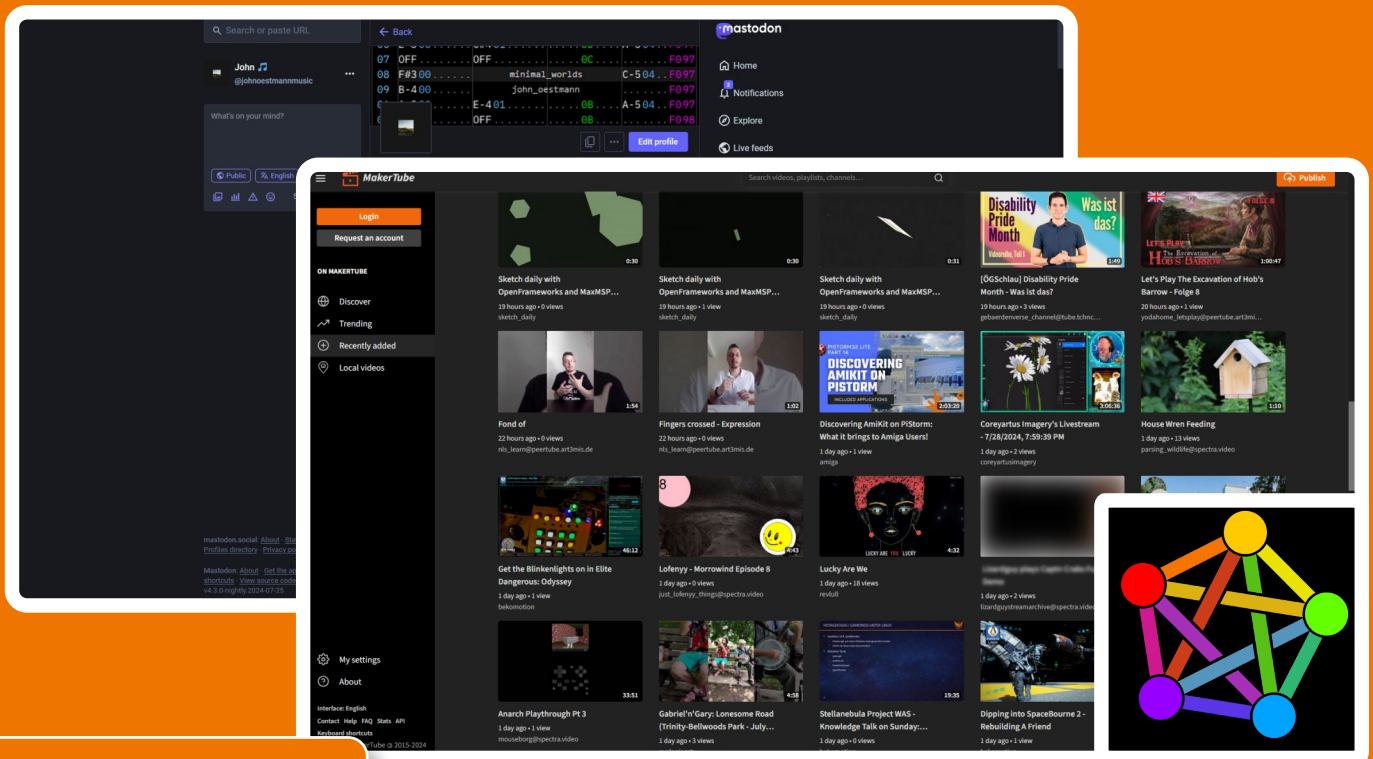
Search or paste URL

John
@johnoestmannmusic

What's on your mind?

Public English

Back

07 OFF OFF 0C F097
08 F#300 minimal_worlds C-504 F097
09 B-400 john_oestmann F097
E-401 0B A-504 F097
OFF 0B F098

Edit profile

mastodon

Home
Notifications
Explore
Live feeds

mastodon.social: About · Profiles directory · Privacy po

Mastodon: About · Get the a shortcuts · View source code v4.3.0-nightly.2024-07-25

MakerTube

Search videos, playlists, channels...

Publish

Login
Request an account

ON MAKERTUBE

Discover
Trending
Recently added
Local videos

My settings
About

Interface: English
Contact Help FAQ Stats API
Keyboard shortcuts
rTube © 2015-2024

0:30
Sketch daily with OpenFrameworks and MaxMSP...
19 hours ago • 0 views
sketch_daily

0:30
Sketch daily with OpenFrameworks and MaxMSP...
19 hours ago • 1 view
sketch_daily

0:31
Sketch daily with OpenFrameworks and MaxMSP...
19 hours ago • 0 views
sketch_daily

Disability Pride Month
Was ist das?
1:49
[ÖGSchlau] Disability Pride Month - Was ist das?
19 hours ago • 3 views
gebaerdenverse_channel@tube.tchnc...

LET'S PLAY The Excavation of HOB'S BARROW FOLGE 8
1:00:47
Let's Play The Excavation of Hob's Barrow - Folge 8
20 hours ago • 1 view
yodahome_letsplay@peertube.art3mi...

1:54
Fond of
22 hours ago • 0 views
nls_learn@peertube.art3mis.de

1:02
Fingers crossed - Expression
22 hours ago • 0 views
nls_learn@peertube.art3mis.de

DISCOVERING AMIKIT ON PISTORM
2:03:20
Discovering AmiKit on PiStorm: What it brings to Amiga Users!
1 day ago • 1 view
amiga

3:06:36
Coreyartus Imagery's Livestream - 7/28/2024, 7:59:39 PM
1 day ago • 2 views
coreyartusimagery

1:10
House Wren Feeding
1 day ago • 13 views
parsing_wildlife@spectra.video

46:12
Get the Blinkenlights on in Elite Dangerous: Odyssey
1 day ago • 1 view
bekomotion

8
4:43
Lofenyy - Morrowind Episode 8
1 day ago • 0 views
just_lofenyy_things@spectra.video

LUCKY ARE YOU LUCKY
4:32
Lucky Are We
1 day ago • 18 views
revlull

1 day ago • 0 views
lizardguystreamarchive@spectra.video

33:51
Anarch Playthrough Pt 3
1 day ago • 1 view
mouseborg@spectra.video

4:58
Gabriel'n'Gary: Lonesome Road (Trinity-Bellwoods Park - July...
1 day ago • 3 views

19:35
Stellanebula Project WAS - Knowledge Talk on Sunday:...
1 day ago • 0 views

Dipping into SpaceBourne 2 - Rebuilding A Friend
1 day ago • 1 view